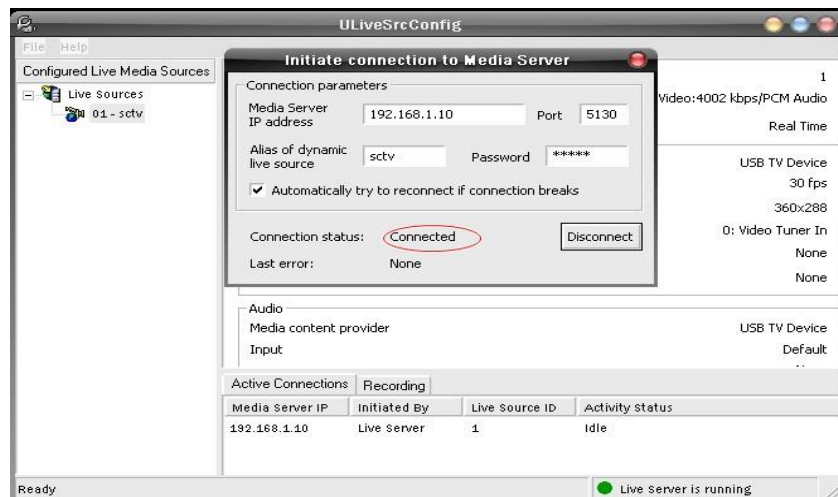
ULiveSrcConfig

File Help

Configured Live Media Sources

Live Sources

01 - sctv

Initiate connection to Media Server

Connection parameters

Media Server IP address 192.168.1.10 Port 5130

Alias of dynamic live source sctv Password *****

✔ Automatically try to reconnect if connection breaks

Connection status: Connected Disconnect

Last error: None

1

Video:4002 kbps/PCM Audio

Real Time

USB TV Device

30 fps

360x288

0: Video Tuner In

None

None

Audio

Media content provider USB TV Device

Input Default

Active Connections Recording

| Media Server IP | Initiated By | Live Source ID | Activity Status |
|---|---|---|---|
| 192.168.1.10 | Live Server | 1 | Idle |

Ready

Live Server is running